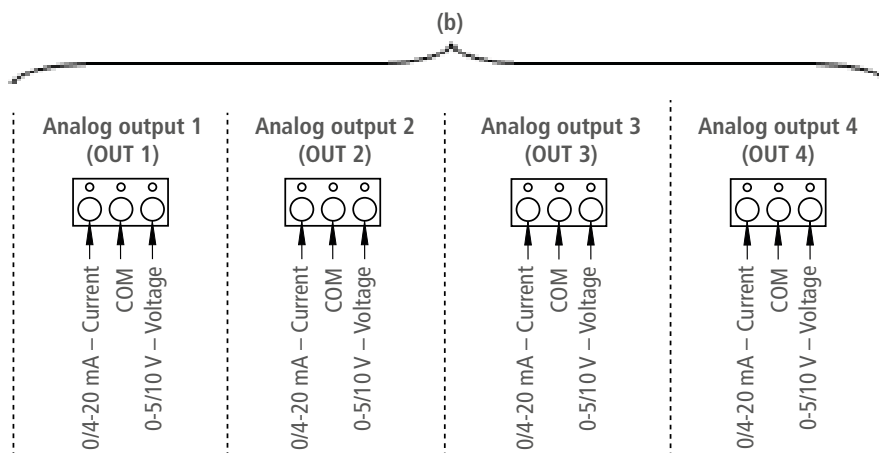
(b)

Analog output 1
(OUT 1)

0/4-20 mA – Current
COM
0-5/10 V – Voltage

Analog output 2
(OUT 2)

0/4-20 mA – Current
COM
0-5/10 V – Voltage

Analog output 3
(OUT 3)

0/4-20 mA – Current
COM
0-5/10 V – Voltage

Analog output 4
(OUT 4)

0/4-20 mA – Current
COM
0-5/10 V – Voltage